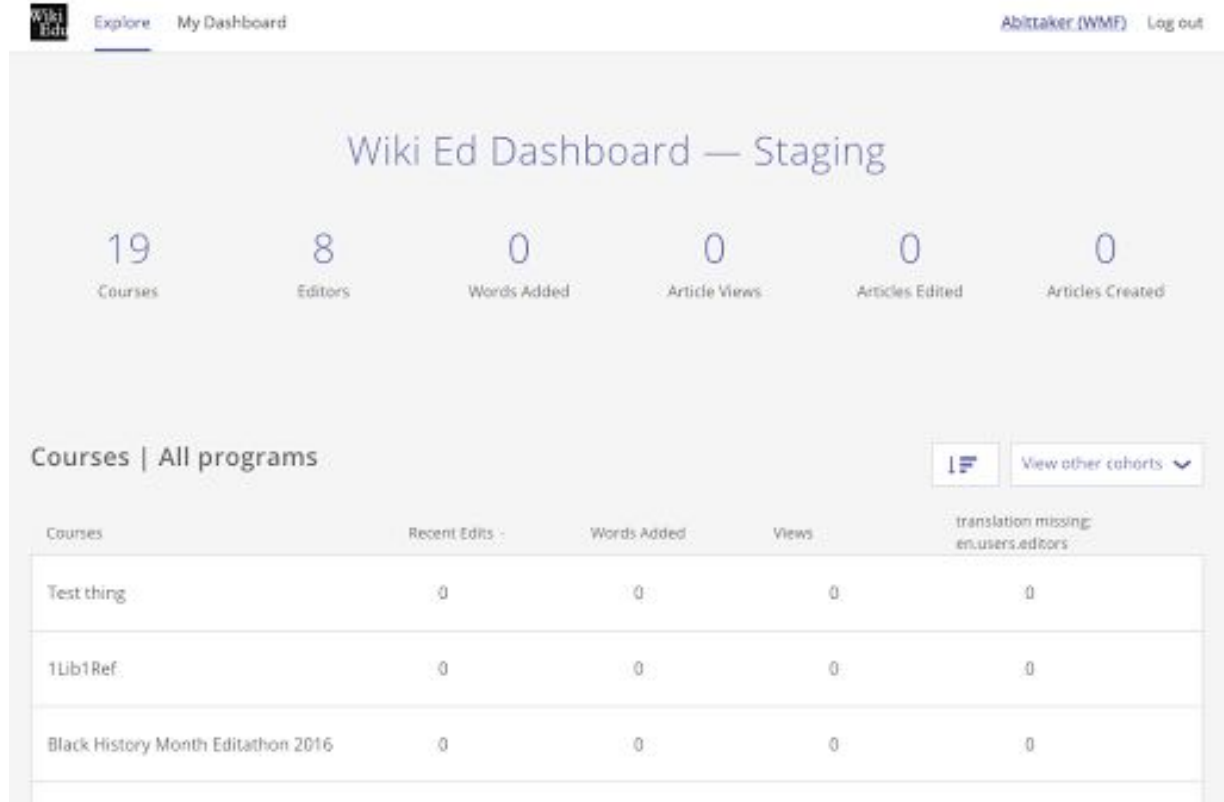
Wiki Edu

Explore My Dashboard

Abittaker (WMF) Log out

Wiki Ed Dashboard — Staging

19
Courses

8
Editors

0
Words Added

0
Article Views

0
Articles Edited

0
Articles Created

Courses | All programs

View other cohorts

| Courses | Recent Edits | Words Added | Views | translation missing: en.users.editors |
|---|---|---|---|---|
| Test thing | 0 | 0 | 0 | 0 |
| 1Lib1Ref | 0 | 0 | 0 | 0 |
| Black History Month Editathon 2016 | 0 | 0 | 0 | 0 |